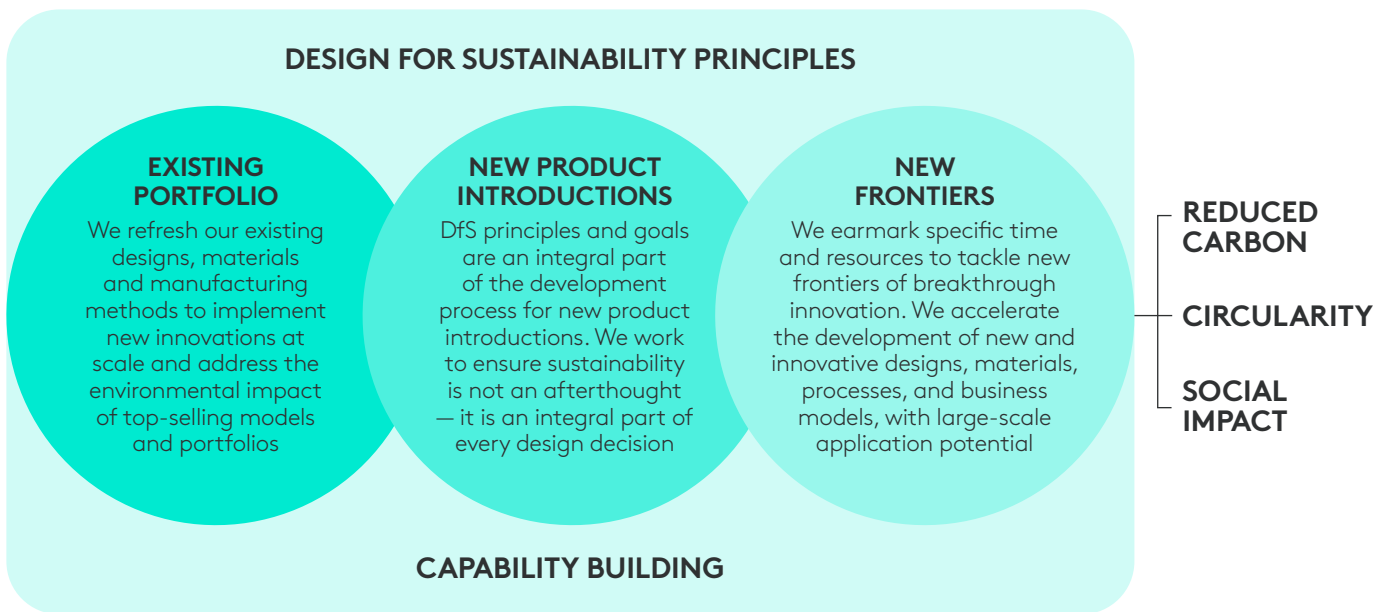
DESIGN FOR SUSTAINABILITY PRINCIPLES

EXISTING PORTFOLIO

We refresh our existing designs, materials and manufacturing methods to implement new innovations at scale and address the environmental impact of top-selling models and portfolios

NEW PRODUCT INTRODUCTIONS

DfS principles and goals are an integral part of the development process for new product introductions. We work to ensure sustainability is not an afterthought — it is an integral part of every design decision

NEW FRONTIERS

We earmark specific time and resources to tackle new frontiers of breakthrough innovation. We accelerate the development of new and innovative designs, materials, processes, and business models, with large-scale application potential

REDUCED CARBON

CIRCULARITY

SOCIAL IMPACT

CAPABILITY BUILDING